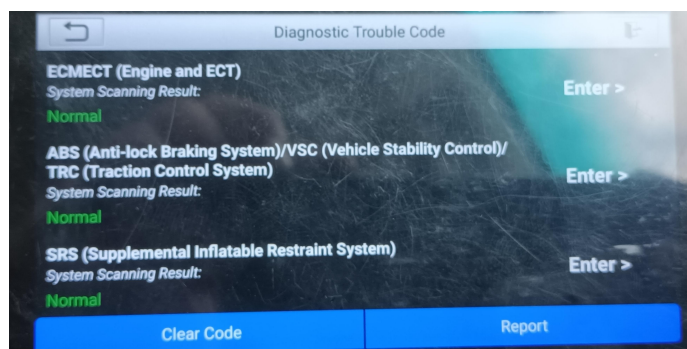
Diagnostic Trouble Code

ECMECT (Engine and ECT)
System Scanning Result:
Normal
Enter >

ABS (Anti-lock Braking System)/VSC (Vehicle Stability Control)/TRC (Traction Control System)
System Scanning Result:
Normal
Enter >

SRS (Supplemental Inflatable Restraint System)
System Scanning Result:
Normal
Enter >

Clear Code
Report